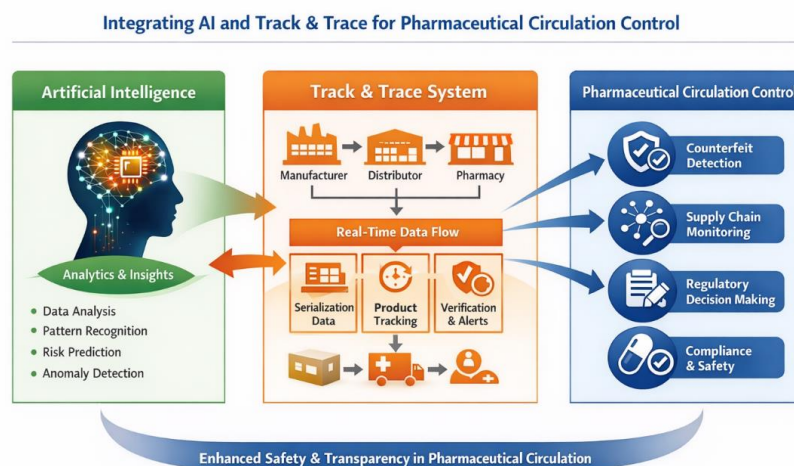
Integrating AI and Track & Trace for Pharmaceutical Circulation Control

Artificial Intelligence

Analytics & Insights

- Data Analysis
- Pattern Recognition
- Risk Prediction
- Anomaly Detection

Track & Trace System

Manufacturer
Distributor
Pharmacy

Real-Time Data Flow

Serialization Data
Product Tracking
Verification & Alerts

Pharmaceutical Circulation Contro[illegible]

Counterfeit Detection

Supply Chain Monitoring

Regulatory Decision Making

Compliance & Safety

Enhanced Safety & Transparency in Pharmaceutical Circulation